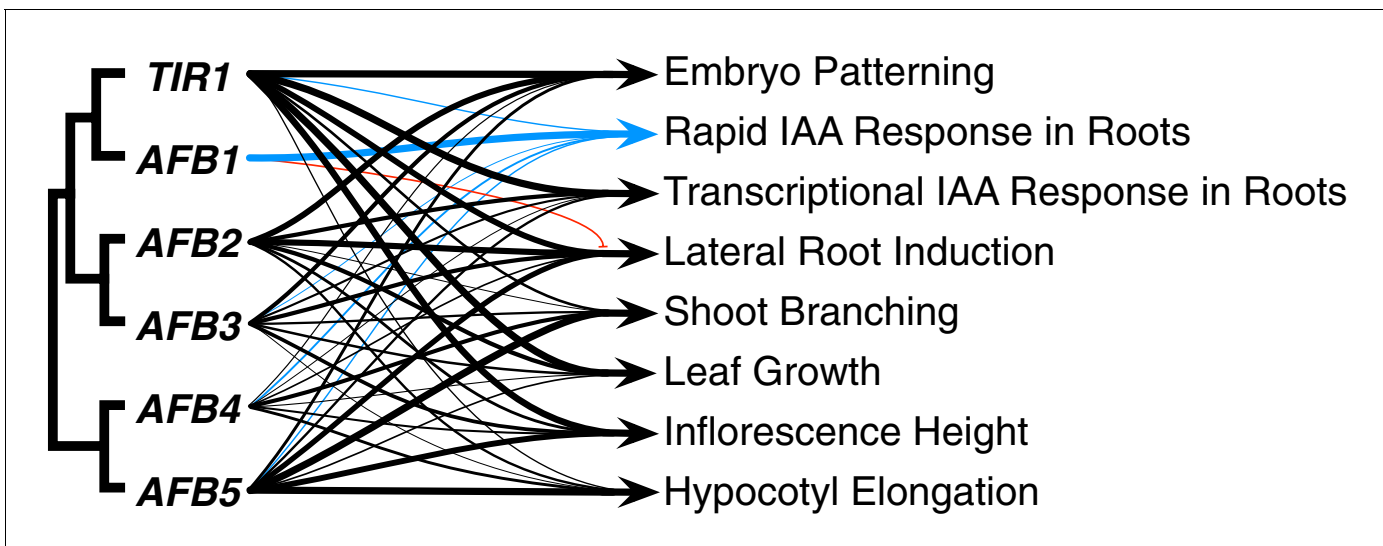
TIR1
AFB1
AFB2
AFB3
AFB4
AFB5

Embryo Patterning
Rapid IAA Response in Roots
Transcriptional IAA Response in Roots
Lateral Root Induction
Shoot Branching
Leaf Growth
Inflorescence Height
Hypocotyl Elongation